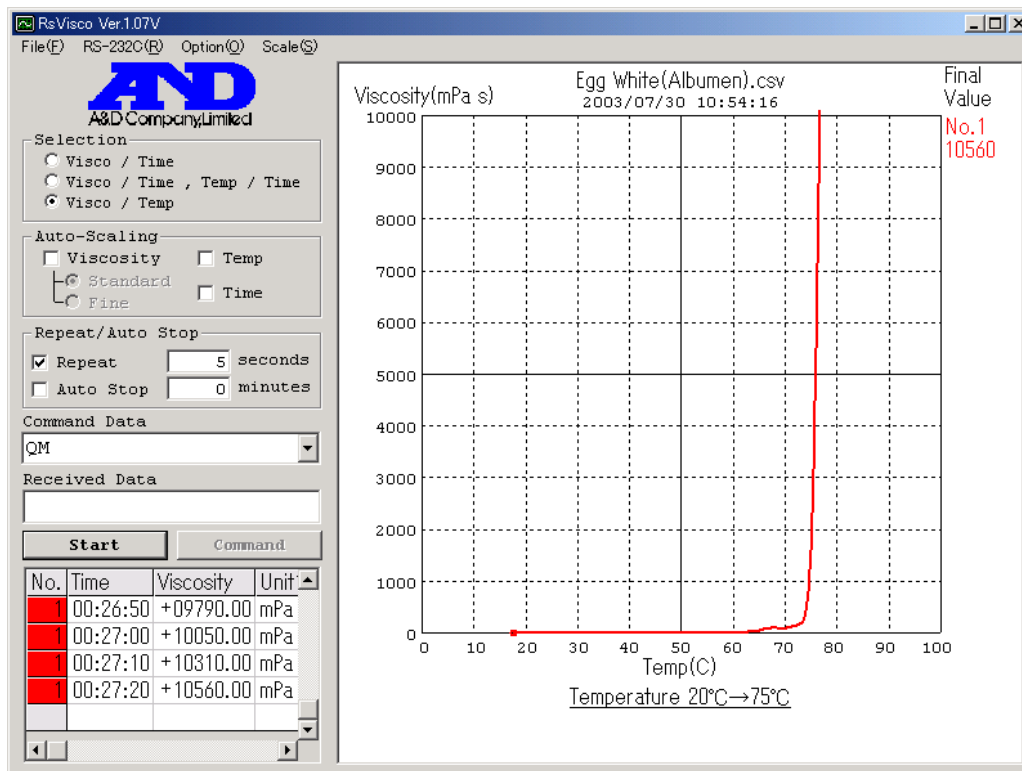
RsVisco Ver.1.07V

File(F) RS-232C(R) Option(O) Scale(S)

A&D
A&D Company,Limited

Selection
Visco / Time
Visco / Time , Temp / Time
Visco / Temp

Auto-Scaling
Viscosity
Standard
Fine
Temp
Time

Repeat/Auto Stop
Repeat 5 seconds
Auto Stop 0 minutes

Command Data
QM

Received Data

Start
Command

| No. | Time | Viscosity | Unit |
|---|---|---|---|
| 1 | 00:26:50 | +09790.00 | mPa |
| 1 | 00:27:00 | +10050.00 | mPa |
| 1 | 00:27:10 | +10310.00 | mPa |
| 1 | 00:27:20 | +10560.00 | mPa |

Egg White(Albumen).csv
2003/07/30 10:54:16

Viscosity(mPa s)

10000
9000
8000
7000
6000
5000
4000
3000
2000
1000
0

0 10 20 30 40 50 60 70 80 90 100
Temp(C)

Final Value
No.1
10560

Temperature 20°C→75°C